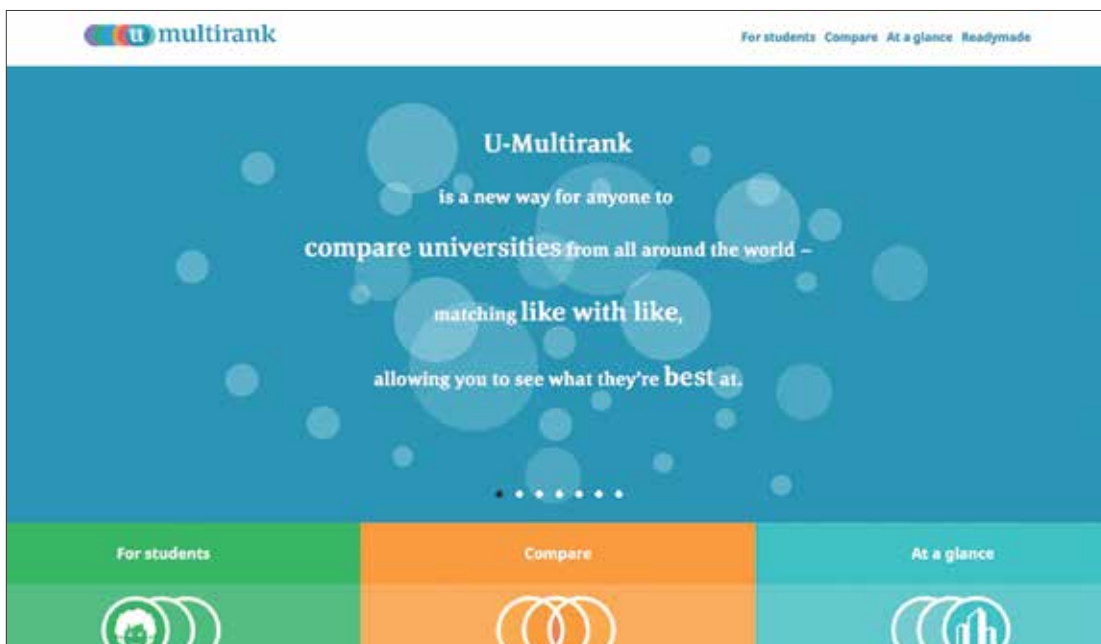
u multirank

For students Compare At a glance Readymade

U-Multirank

is a new way for anyone to

compare universities from all around the world –

matching like with like,

allowing you to see what they're best at.

For students

Compare

At a glance